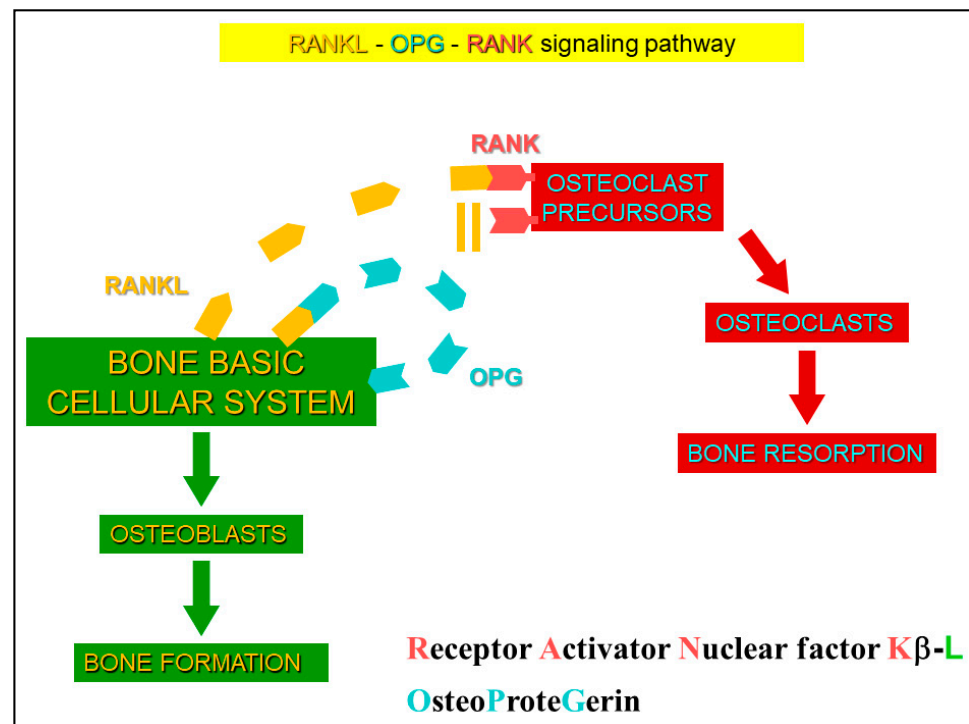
RANKL - OPG - RANK signaling pathway

RANK

OSTEOCLAST PRECURSORS

RANKL

BONE BASIC CELLULAR SYSTEM

OPG

OSTEOCLASTS

BONE RESORPTION

OSTEOBLASTS

BONE FORMATION

Receptor Activator Nuclear factor Kβ-L

OsteoProteGerin